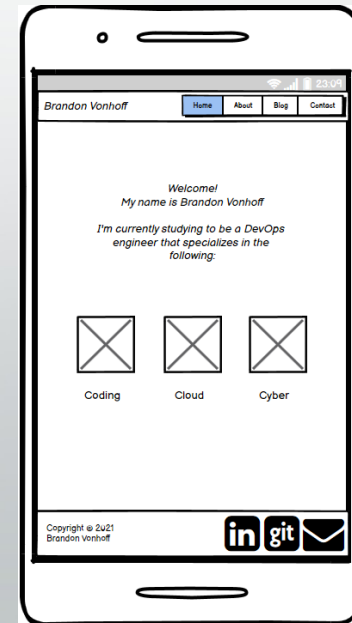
23:09

Brandon Vonhoff

Home
About
Blog
Contact

Welcome!
My name is Brandon Vonhoff

I'm currently studying to be a DevOps engineer that specializes in the following:

Coding
Cloud
Cyber

Copyright © 2021
Brandon Vonhoff

in
git